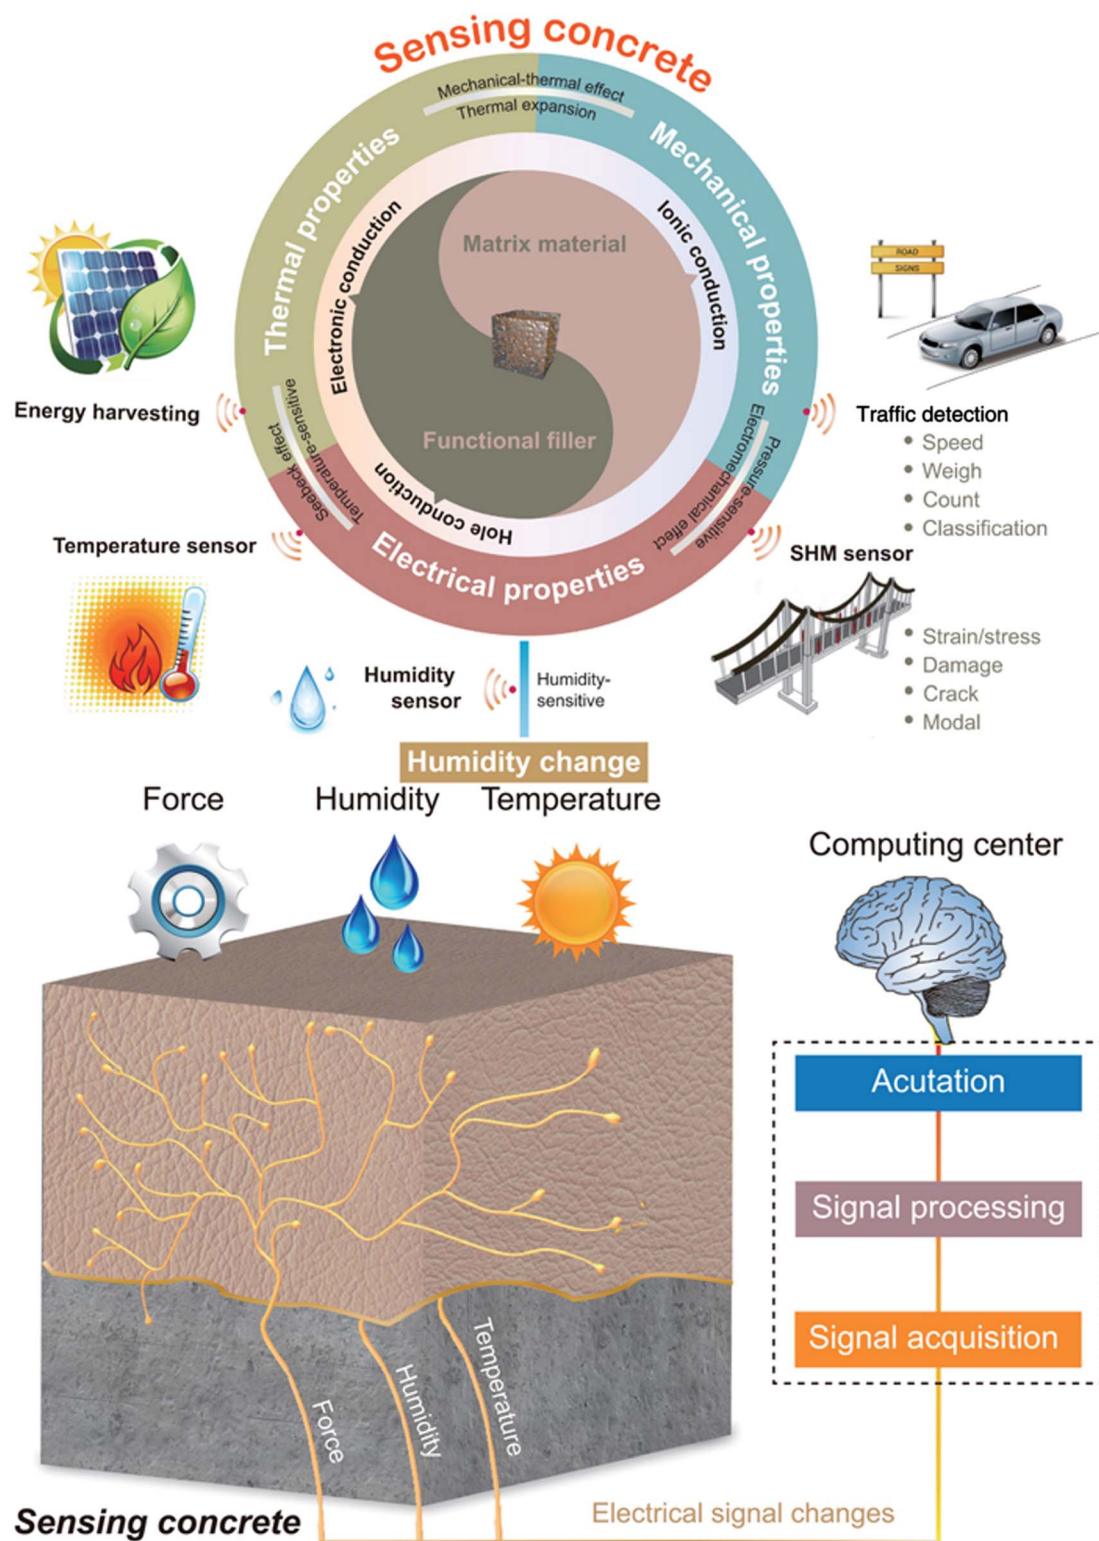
Sensing concrete

Mechanical-thermal effect
Thermal expansion

Thermal properties

Mechanical properties

Electrical properties

Electronic conduction

Ionic conduction

Hole conduction

Matrix material

Functional filler

Temperature-sensitive
Seebeck effect

Pressure-sensitive
Electromechanical effect

ROAD
SIGNS

Energy harvesting

Traffic detection
• Speed
• Weigh
• Count
• Classification

Temperature sensor

SHM sensor
• Strain/stress
• Damage
• Crack
• Modal

Humidity sensor

Humidity-sensitive

Humidity change

Force
Humidity
Temperature

Computing center

Acutation

Signal processing

Signal acquisition

Force
Humidity
Temperature

Sensing concrete

Electrical signal changes